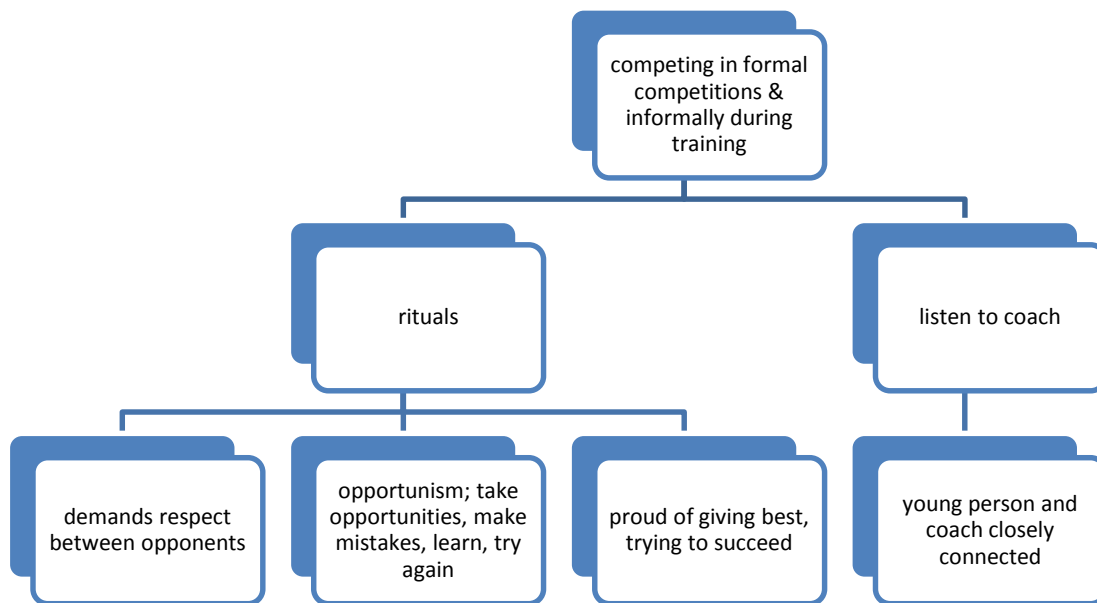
competing in formal competitions & informally during training

rituals

listen to coach

demands respect between opponents

opportunism; take opportunities, make mistakes, learn, try again

proud of giving best, trying to succeed

young person and coach closely connected